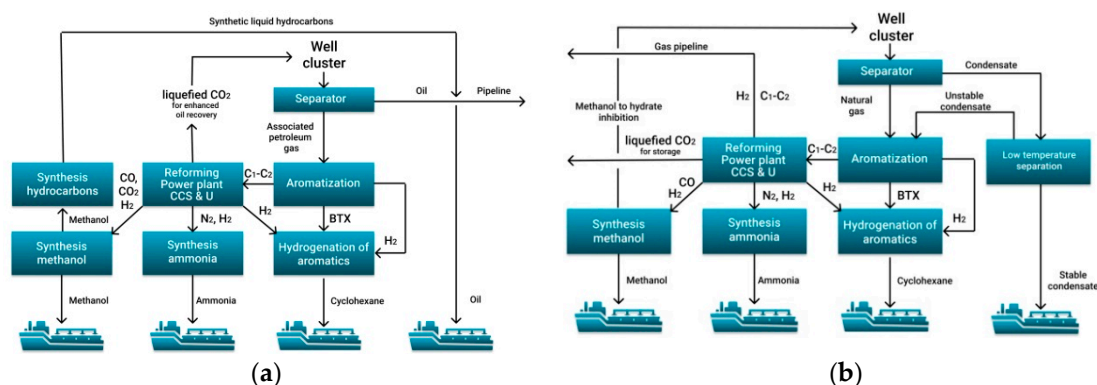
Synthetic liquid hydrocarbons

Well cluster

liquefied $CO_2$ for enhanced oil recovery

Separator

Oil

Pipeline

Associated petroleum gas

Synthesis hydrocarbons

CO, $CO_2$ $H_2$

Reforming Power plant CCS & U

$C_1$-$C_2$

Aromatization

Methanol

$N_2$, $H_2$

$H_2$

BTX

Synthesis methanol

Synthesis ammonia

Hydrogenation of aromatics

$H_2$

Methanol

Ammonia

Cyclohexane

Oil

(a)

Well cluster

Gas pipeline

Separator

Condensate

$H_2$ $C_1$-$C_2$

Natural gas

Unstable condensate

Methanol to hydrate inhibition

liquefied $CO_2$ for storage

Reforming Power plant CCS & U

$C_1$-$C_2$

Aromatization

Low temperature separation

CO $H_2$

$N_2$, $H_2$

$H_2$

BTX

Synthesis methanol

Synthesis ammonia

Hydrogenation of aromatics

$H_2$

Methanol

Ammonia

Cyclohexane

Stable condensate

(b)